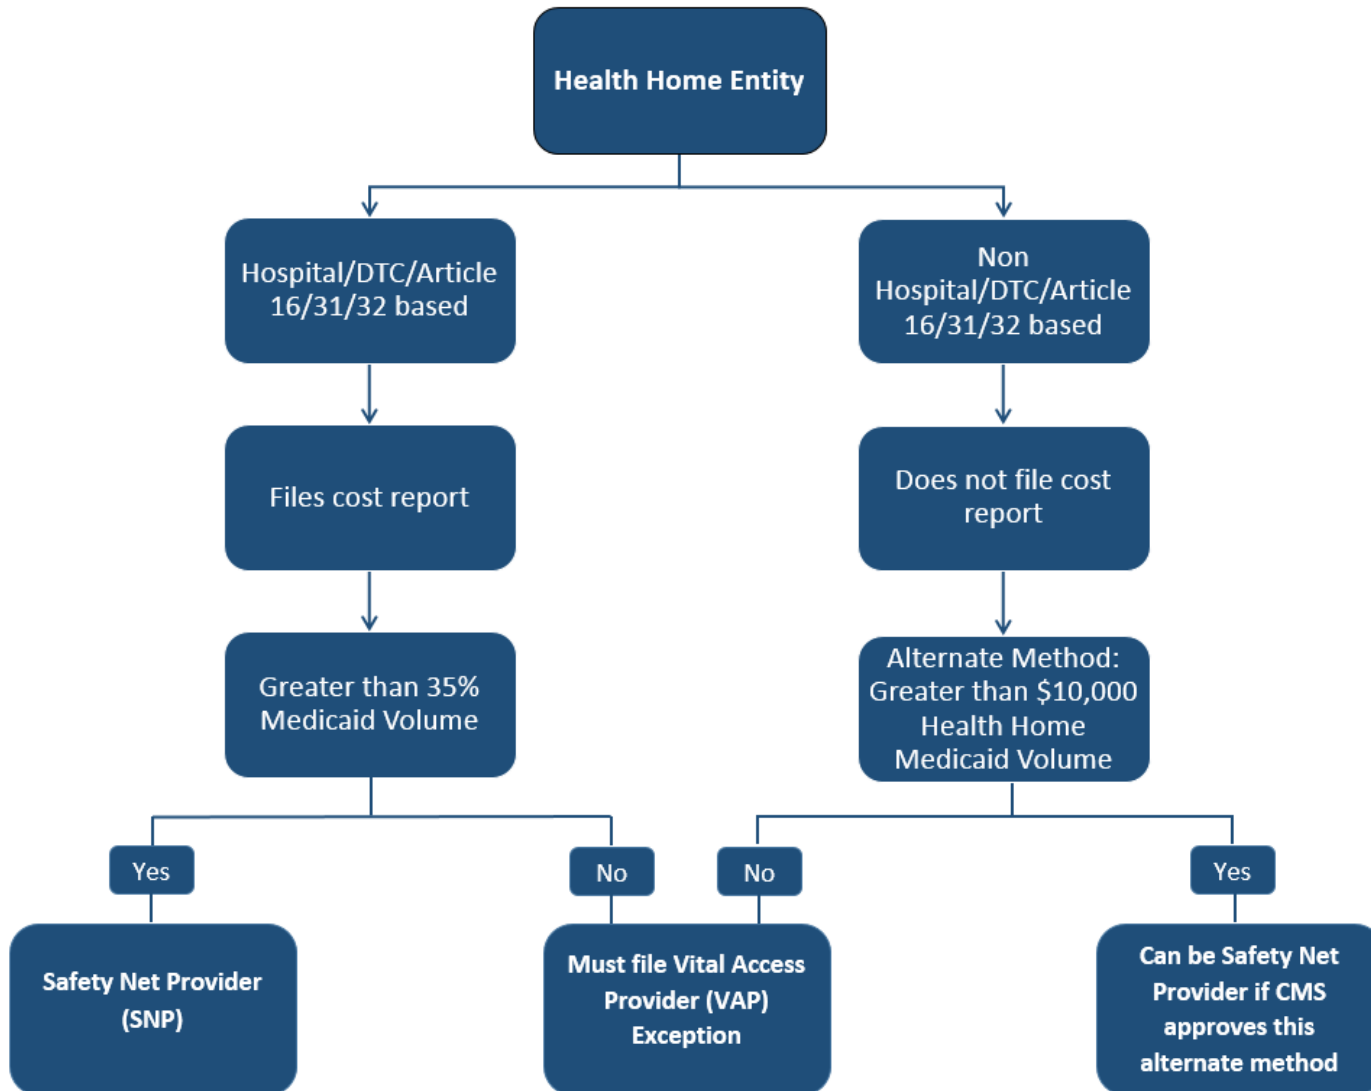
Health Home Entity

Hospital/DTC/Article 16/31/32 based

Non Hospital/DTC/Article 16/31/32 based

Files cost report

Does not file cost report

Greater than 35% Medicaid Volume

Alternate Method: Greater than $10,000 Health Home Medicaid Volume

Yes

No

No

Yes

Safety Net Provider (SNP)

Must file Vital Access Provider (VAP) Exception

Can be Safety Net Provider if CMS approves this alternate method